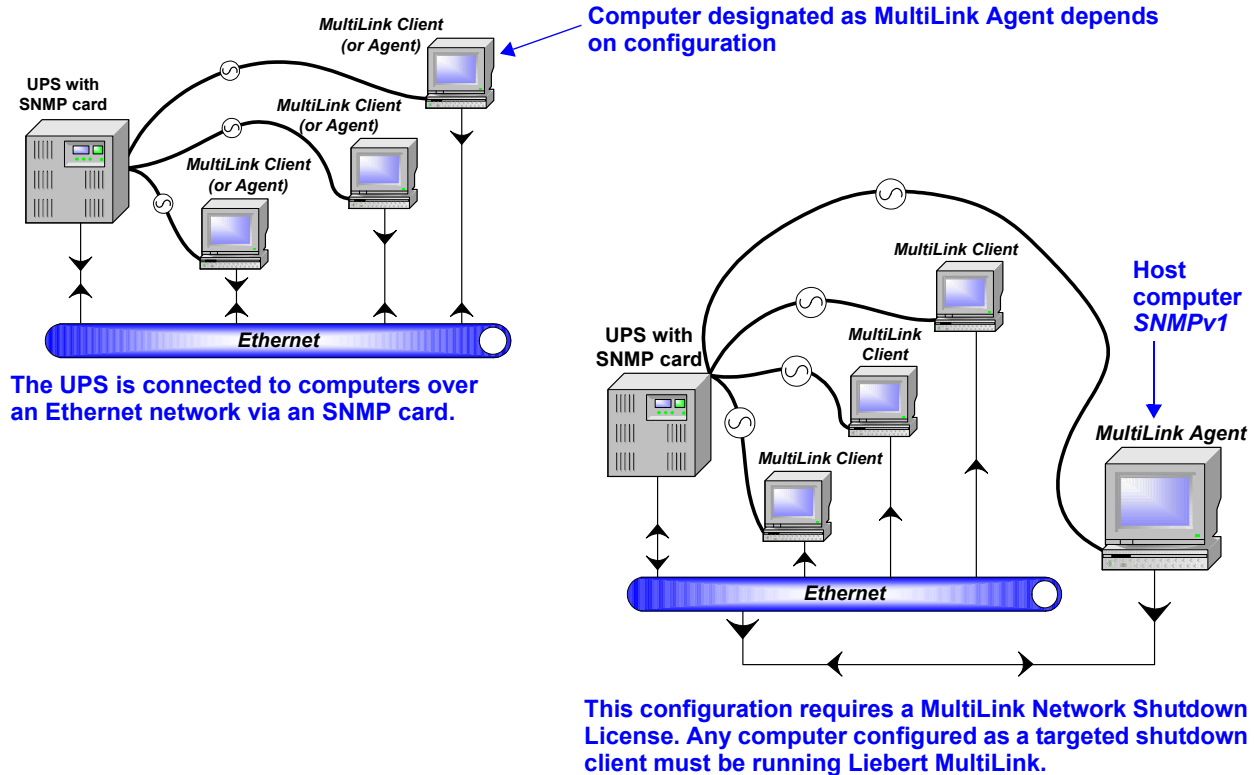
MultiLink Client (or Agent)

Computer designated as MultiLink Agent depends on configuration

UPS with SNMP card

MultiLink Client (or Agent)

MultiLink Client (or Agent)

Ethernet

The UPS is connected to computers over an Ethernet network via an SNMP card.

MultiLink Client

Host computer *SNMPv1*

UPS with SNMP card

MultiLink Client

MultiLink Agent

MultiLink Client

Ethernet

This configuration requires a MultiLink Network Shutdown License. Any computer configured as a targeted shutdown client must be running Liebert MultiLink.